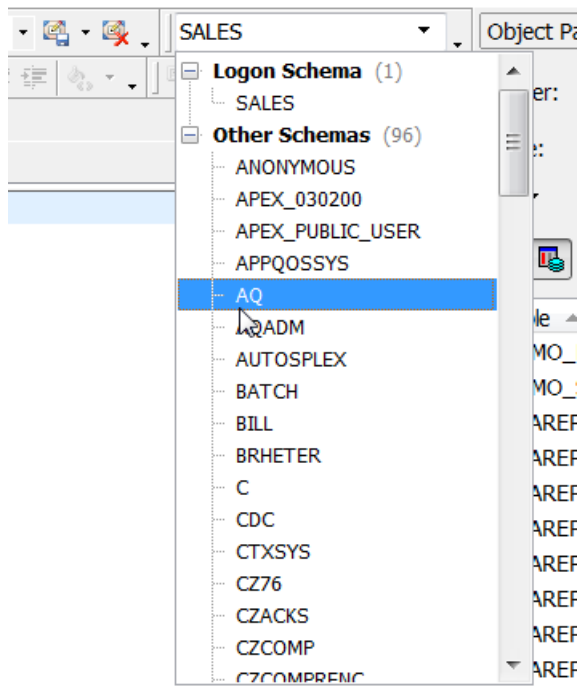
SALES

Object Pa

Logon Schema (1)

SALES

Other Schemas (96)

ANONYMOUS

APEX_030200

APEX_PUBLIC_USER

APPQOSSYS

AQ

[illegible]ADM

AUTOSPLEX

BATCH

BILL

BRHETER

C

CDC

CTXSYS

CZ76

CZACKS

CZCOMP

CZCOMPRENC

er:

e:

le

MO_

MO_

AREF

AREF

AREF

AREF

AREF

AREF

AREF

AREF